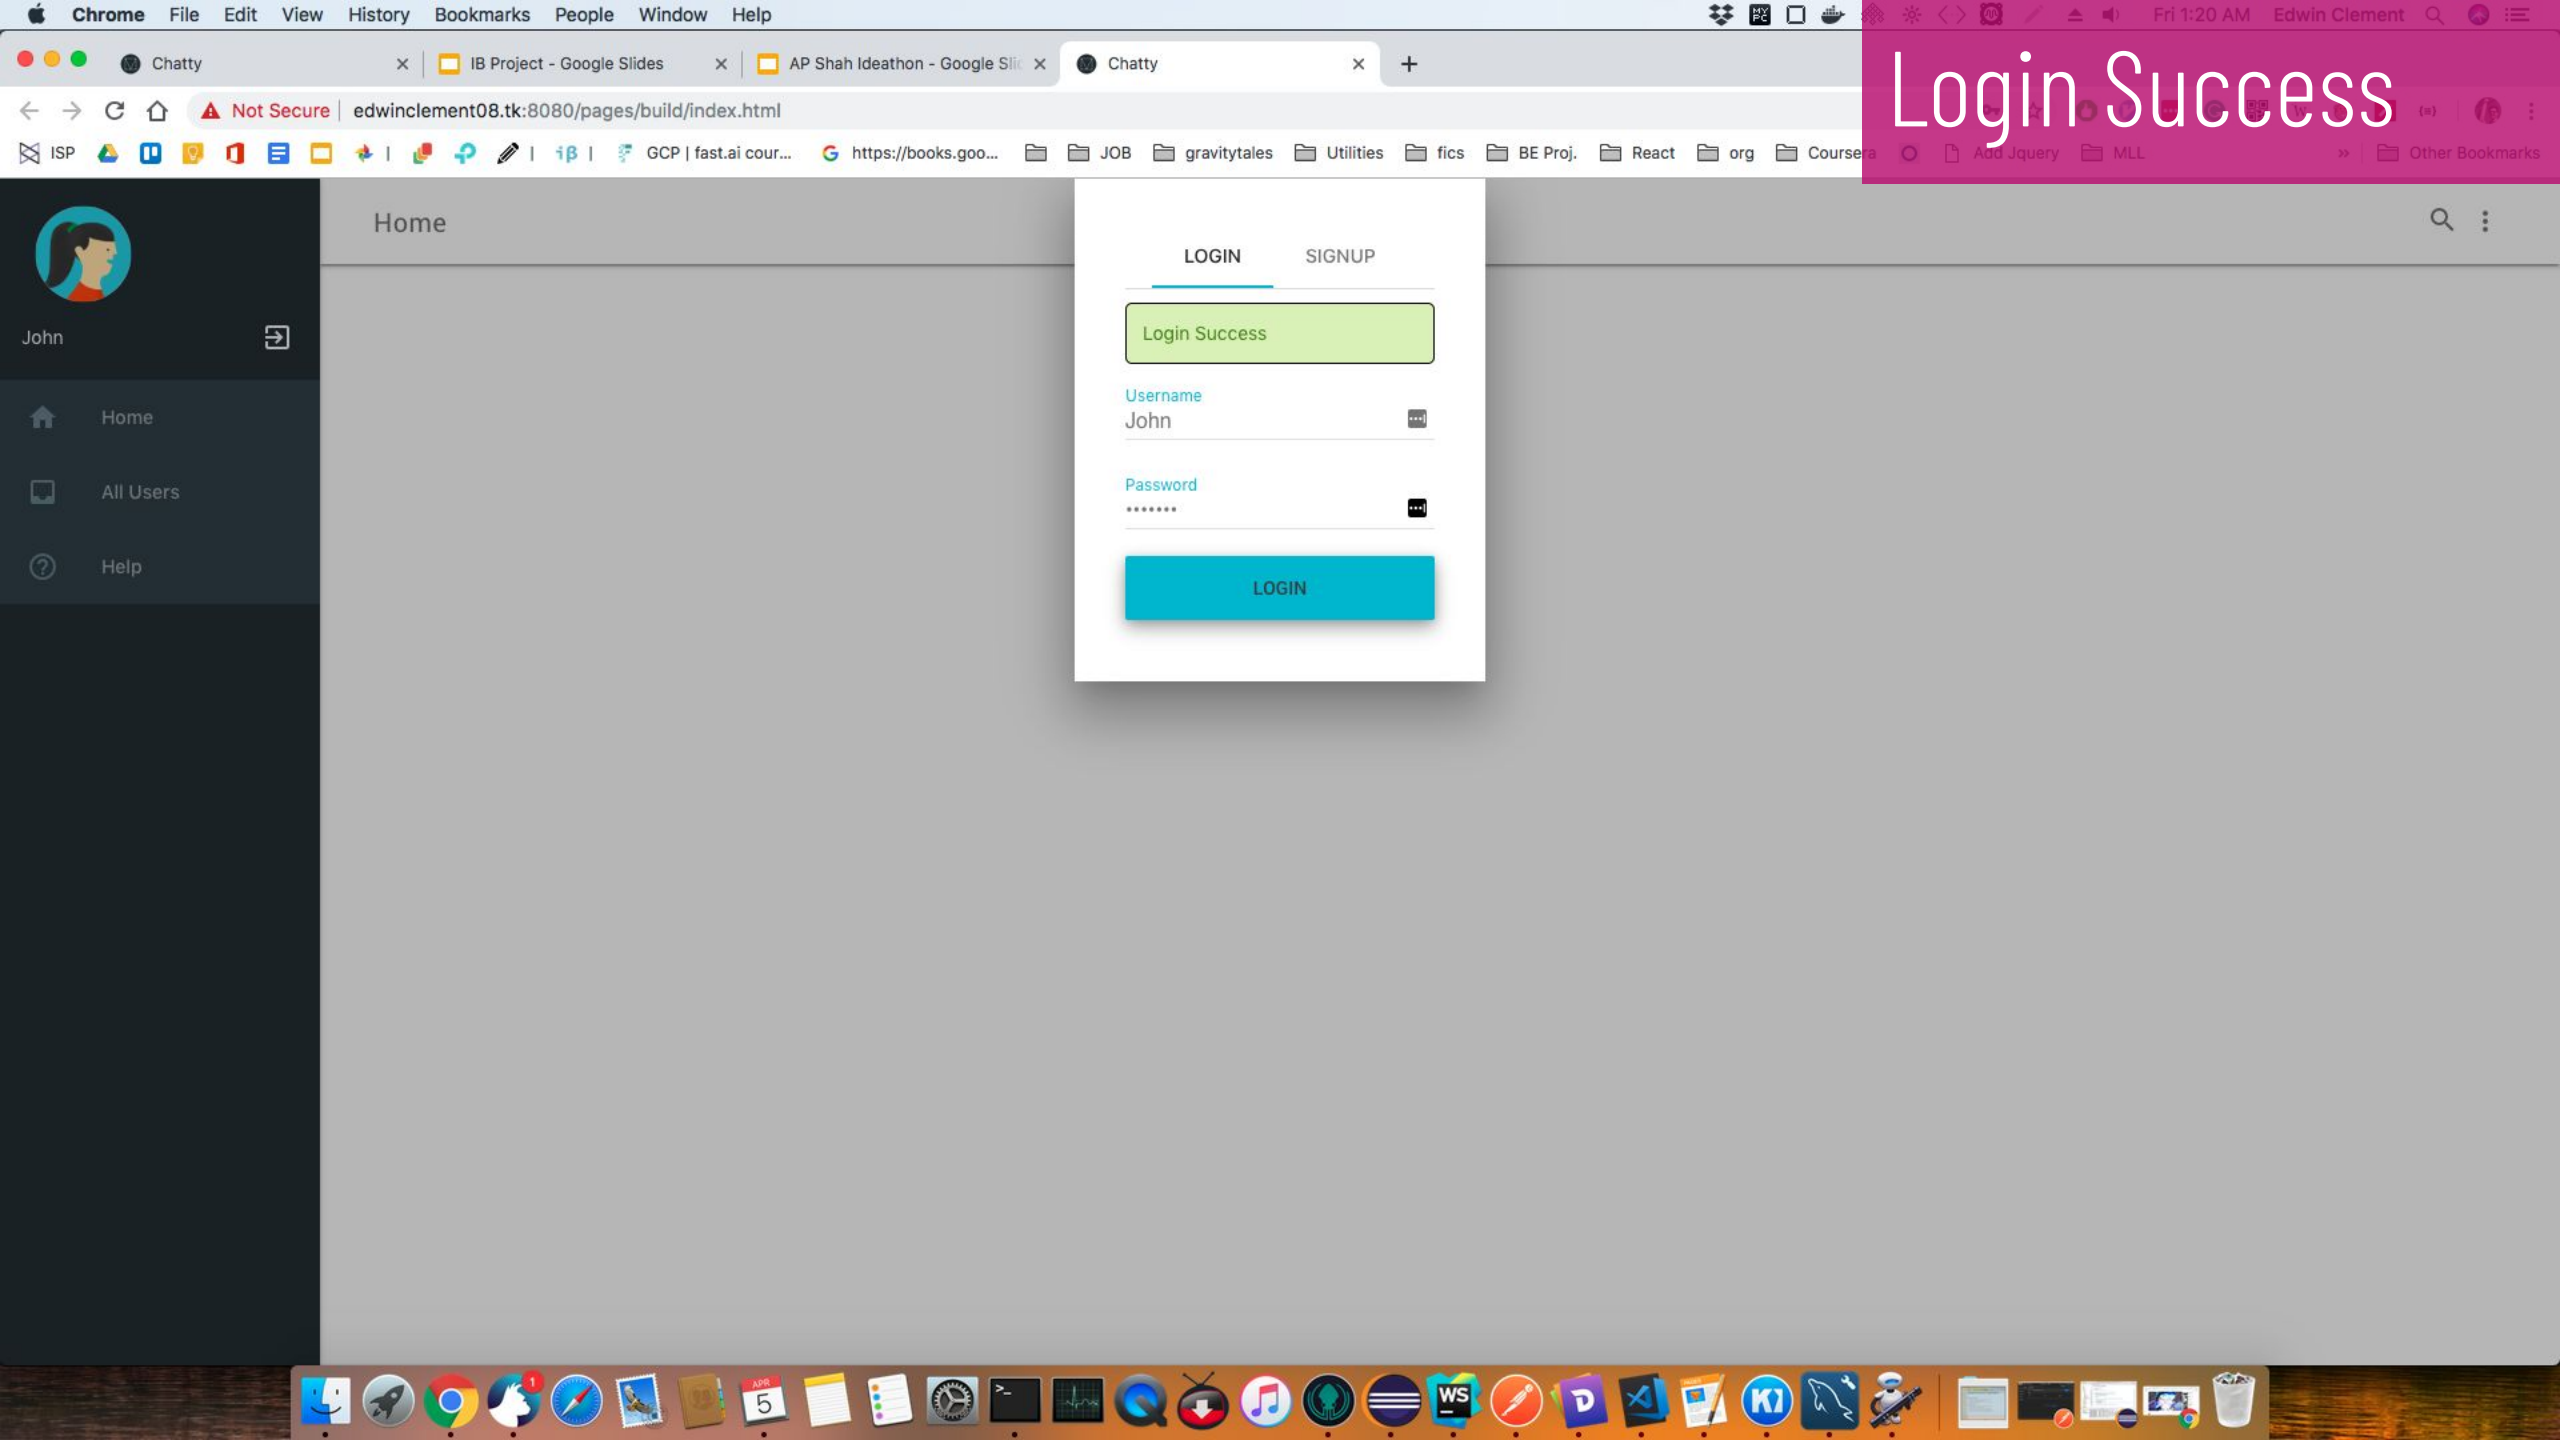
Chrome File Edit View History Bookmarks People Window Help

Fri 1:20 AM Edwin Clement

Chatty ×
IB Project - Google Slides ×
AP Shah Ideathon - Google Sli ×
Chatty ×

Not Secure | edwinclement08.tk:8080/pages/build/index.html

ISP | GCP | fast.ai cour... https://books.goo... JOB gravitytales Utilities fics BE Proj. React org Coursera Add Jquery MLL » Other Bookmarks

Login Success

John

Home

All Users

Help

Home

LOGIN SIGNUP

Login Success

Username
John

Password
•••••••

LOGIN

APR 5